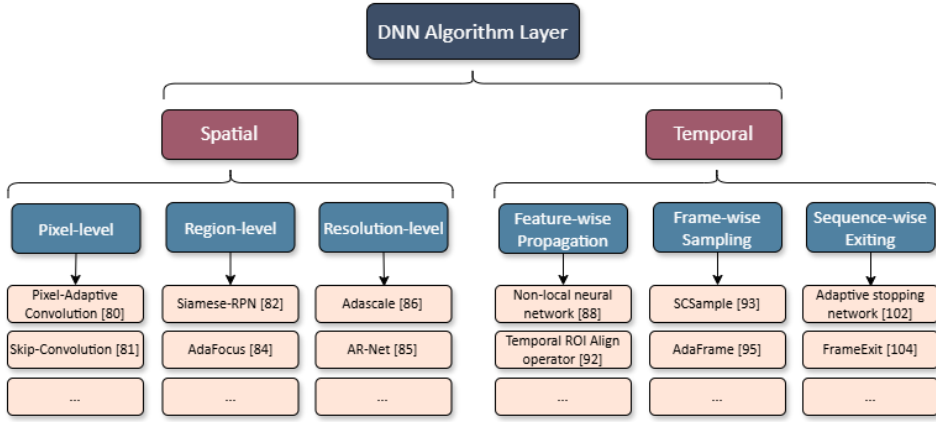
DNN Algorithm Layer

Spatial

Temporal

Pixel-level

Pixel-Adaptive Convolution [80]

Skip-Convolution [81]

...

Region-level

Siamese-RPN [82]

AdaFocus [84]

...

Resolution-level

Adascale [86]

AR-Net [85]

...

Feature-wise Propagation

Non-local neural network [88]

Temporal ROI Align operator [92]

...

Frame-wise Sampling

SCSample [93]

AdaFrame [95]

...

Sequence-wise Exiting

Adaptive stopping network [102]

FrameExit [104]

...